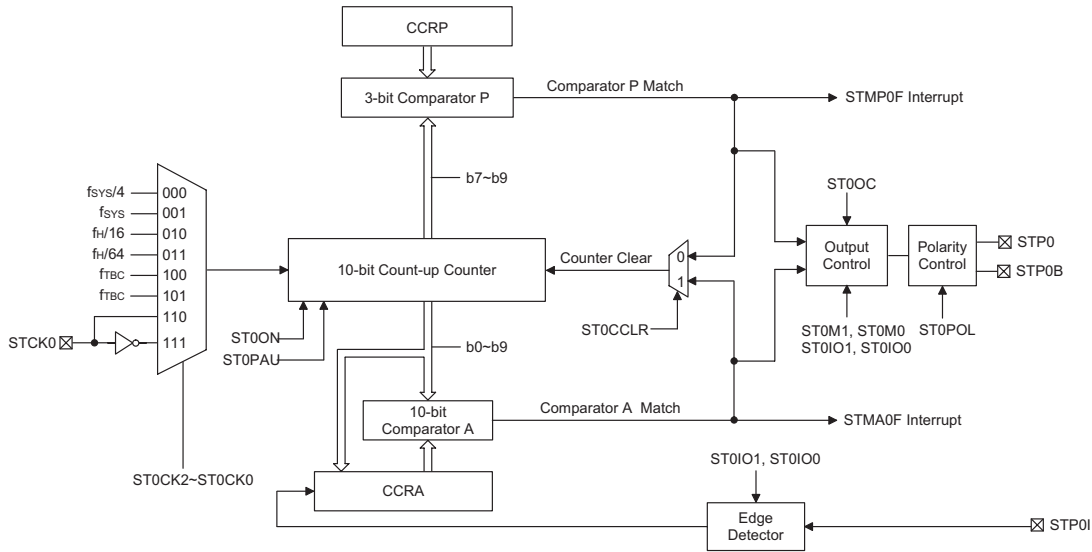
CCRP

3-bit Comparator P

Comparator P Match

STMP0F Interrupt

b7~b9

$f_{SYS}/4$ 000
$f_{SYS}$ 001
$f_H/16$ 010
$f_H/64$ 011
$f_{TBC}$ 100
$f_{TBC}$ 101
110
STCK0 111

ST0OC

10-bit Count-up Counter

Counter Clear

0

1

Output Control

Polarity Control

STP0

STP0B

ST0ON

ST0PAU

ST0CCLR

ST0M1, ST0M0
ST0IO1, ST0IO0

ST0POL

b0~b9

10-bit Comparator A

Comparator A Match

STMA0F Interrupt

ST0CK2~ST0CK0

ST0IO1, ST0IO0

CCRA

Edge Detector

STP0I